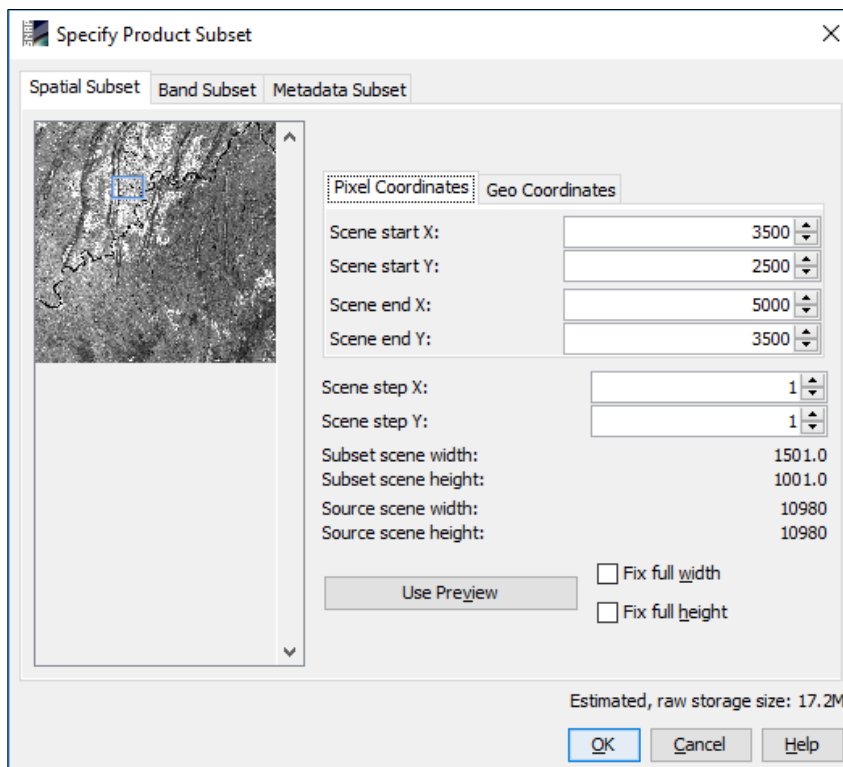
Specify Product Subset

Spatial Subset | Band Subset | Metadata Subset

Pixel Coordinates | Geo Coordinates

Scene start X: 3500
Scene start Y: 2500
Scene end X: 5000
Scene end Y: 3500

Scene step X: 1
Scene step Y: 1
Subset scene width: 1501.0
Subset scene height: 1001.0
Source scene width: 10980
Source scene height: 10980

Use Preview
Fix full width
Fix full height

Estimated, raw storage size: 17.2M

OK
Cancel
Help